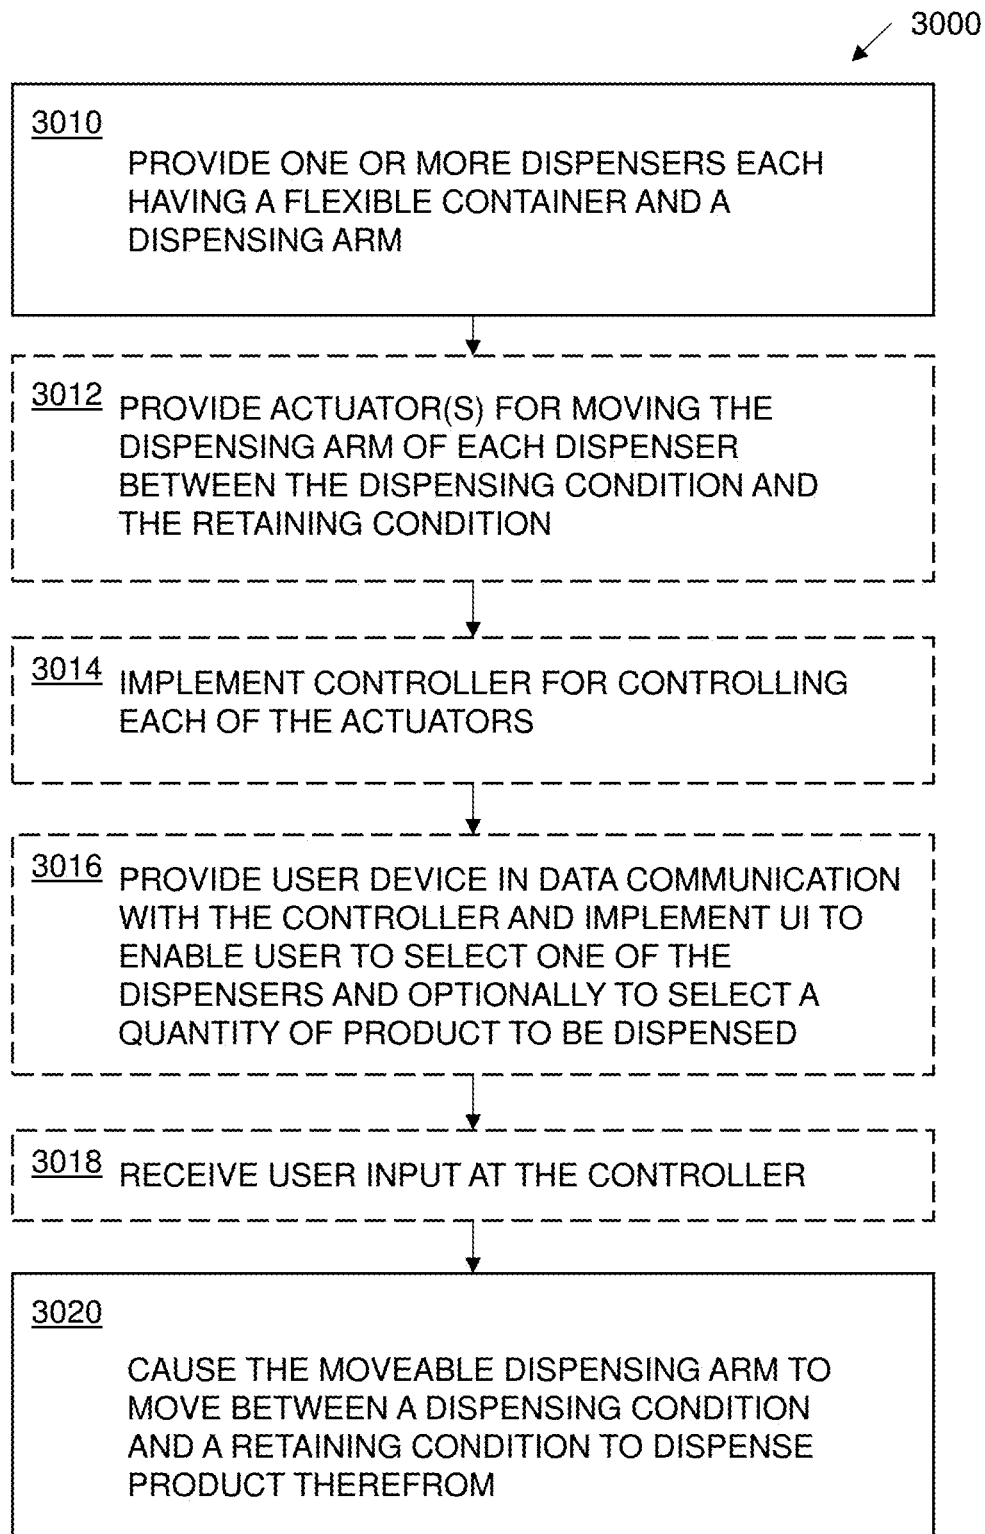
3000

3010
PROVIDE ONE OR MORE DISPENSERS EACH HAVING A FLEXIBLE CONTAINER AND A DISPENSING ARM

3012 PROVIDE ACTUATOR(S) FOR MOVING THE DISPENSING ARM OF EACH DISPENSER BETWEEN THE DISPENSING CONDITION AND THE RETAINING CONDITION

3014 IMPLEMENT CONTROLLER FOR CONTROLLING EACH OF THE ACTUATORS

3016 PROVIDE USER DEVICE IN DATA COMMUNICATION WITH THE CONTROLLER AND IMPLEMENT UI TO ENABLE USER TO SELECT ONE OF THE DISPENSERS AND OPTIONALLY TO SELECT A QUANTITY OF PRODUCT TO BE DISPENSED

3018 RECEIVE USER INPUT AT THE CONTROLLER

3020
CAUSE THE MOVEABLE DISPENSING ARM TO MOVE BETWEEN A DISPENSING CONDITION AND A RETAINING CONDITION TO DISPENSE PRODUCT THEREFROM